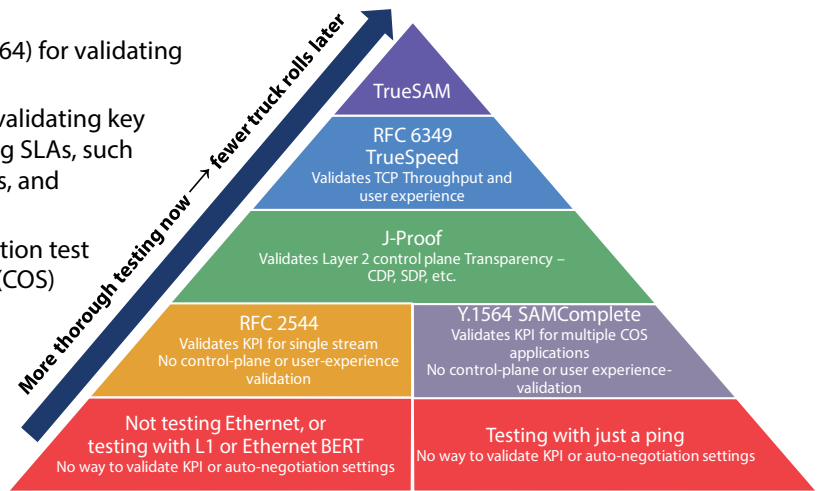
64) for validating

validating key
g SLAs, such
s, and

tion test
(COS)

More thorough testing now ⟶ fewer truck rolls later

TrueSAM

RFC 6349
TrueSpeed
Validates TCP Throughput and user experience

J-Proof
Validates Layer 2 control plane Transparency – CDP, SDP, etc.

RFC 2544
Validates KPI for single stream
No control-plane or user-experience validation

Y.1564 SAMComplete
Validates KPI for multiple COS applications
No control-plane or user experience-validation

Not testing Ethernet, or testing with L1 or Ethernet BERT
No way to validate KPI or auto-negotiation settings

Testing with just a ping
No way to validate KPI or auto-negotiation settings